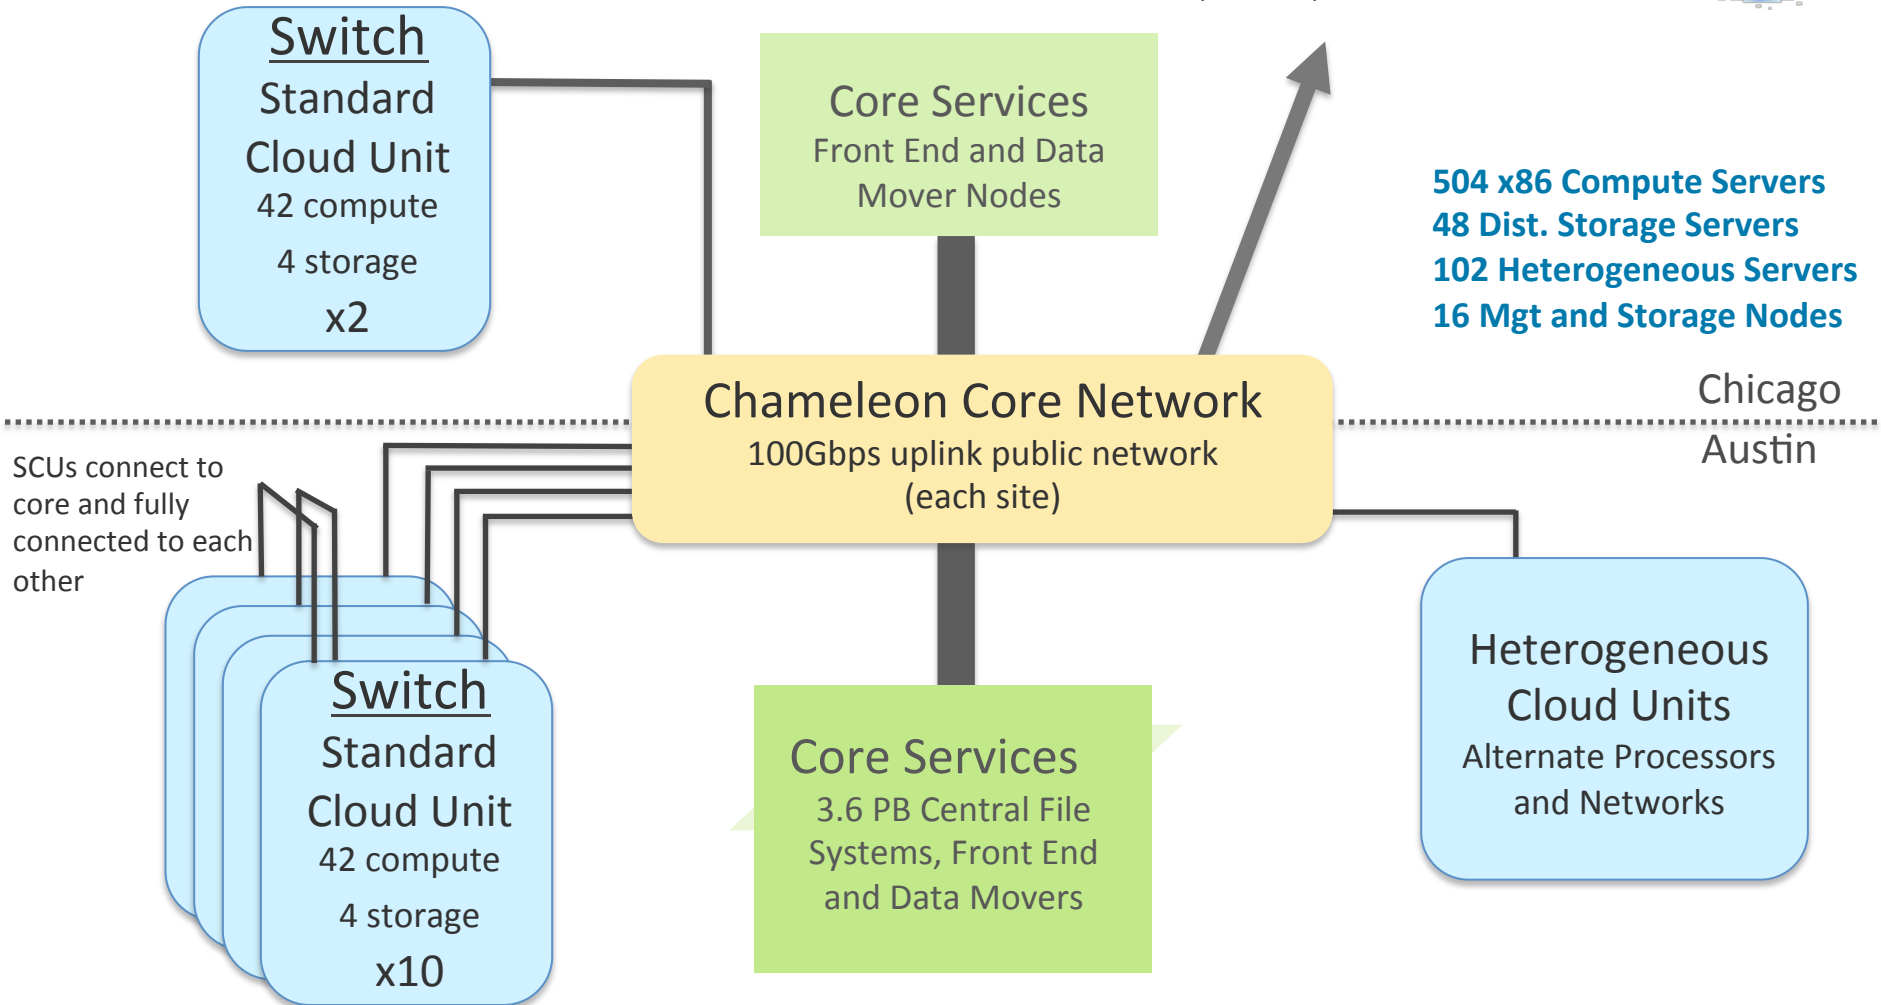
Switch
Standard Cloud Unit
42 compute
4 storage
x2

Core Services
Front End and Data Mover Nodes

504 x86 Compute Servers
48 Dist. Storage Servers
102 Heterogeneous Servers
16 Mgt and Storage Nodes

Chicago

Chameleon Core Network
100Gbps uplink public network (each site)

Austin

SCUs connect to core and fully connected to each other

Switch
Standard Cloud Unit
42 compute
4 storage
x10

Core Services
3.6 PB Central File Systems, Front End and Data Movers

Heterogeneous Cloud Units
Alternate Processors and Networks